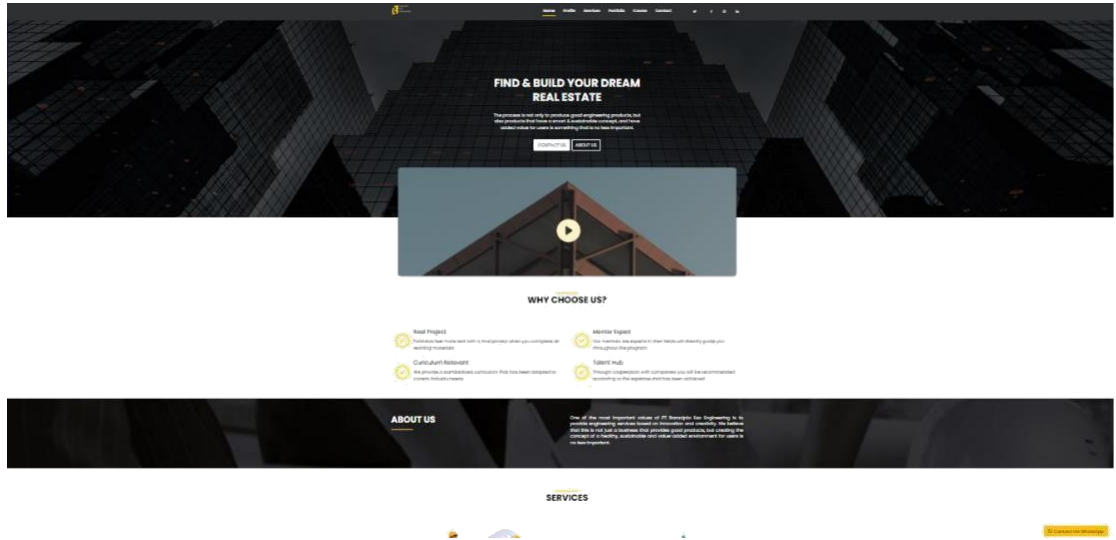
Home Profile Services Portfolio Careers Contact

FIND & BUILD YOUR DREAM REAL ESTATE

The process is not only to produce good engineering products, but also products that have a smart & sustainable concept, and have added value for users is something that is no less important.

CONTACT US ABOUT US

WHY CHOOSE US?

Real Project
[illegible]

Mentor Expert
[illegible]

Curriculum Relevant
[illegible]

Talent Hub
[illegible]

ABOUT US

One of the most important values of PT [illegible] Engineering is to provide engineering services based on innovation and creativity. We believe that this is not just a business that provides good products, but creating the concept of a healthy, sustainable and value added environment for users is no less important.

SERVICES

Contact via WhatsApp